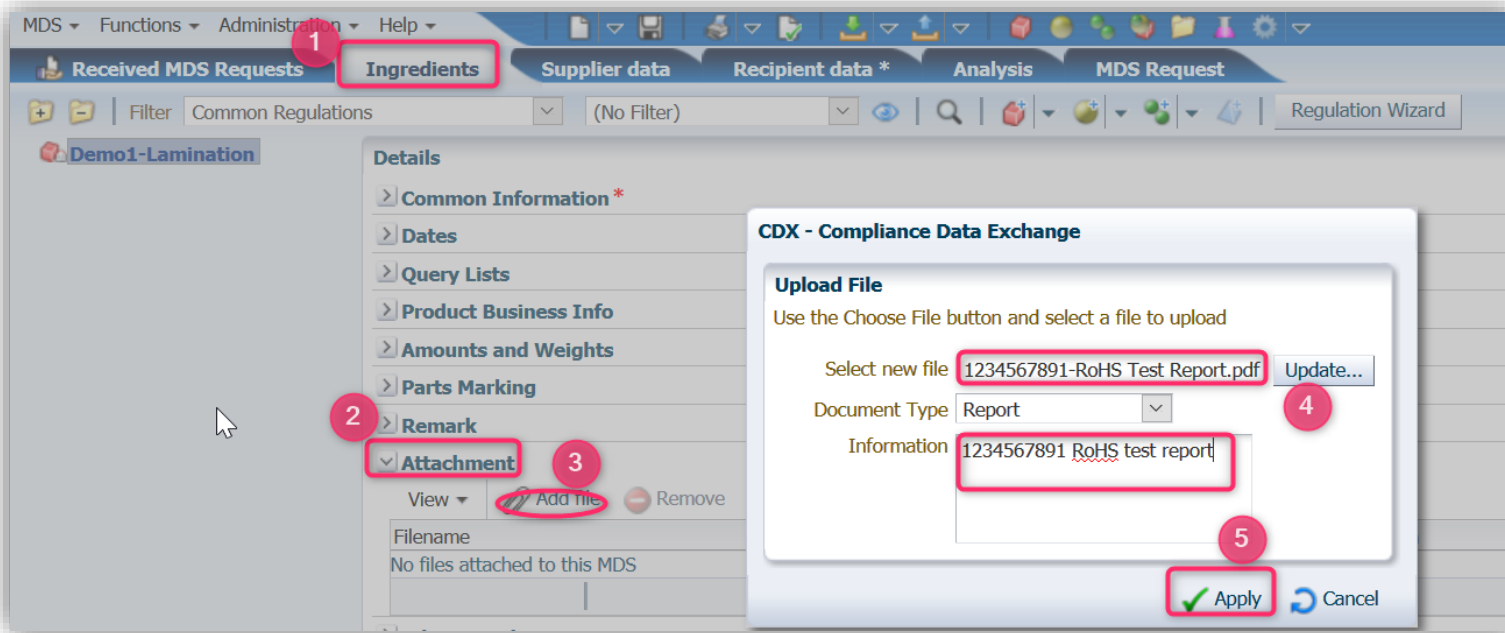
MDS ▾ Functions ▾ Administration ▾ Help ▾

Received MDS Requests
1
Ingredients
Supplier data
Recipient data *
Analysis
MDS Request

Filter Common Regulations
(No Filter)
Regulation Wizard

Demo1-Lamination

Details
Common Information *
Dates
Query Lists
Product Business Info
Amounts and Weights
Parts Marking
2
Remark
Attachment
3
View ▾ Add file Remove
Filename
No files attached to this MDS

CDX - Compliance Data Exchange
Upload File
Use the Choose File button and select a file to upload
Select new file 1234567891-RoHS Test Report.pdf Update...
4
Document Type Report
Information 1234567891 RoHS test report
5
Apply Cancel